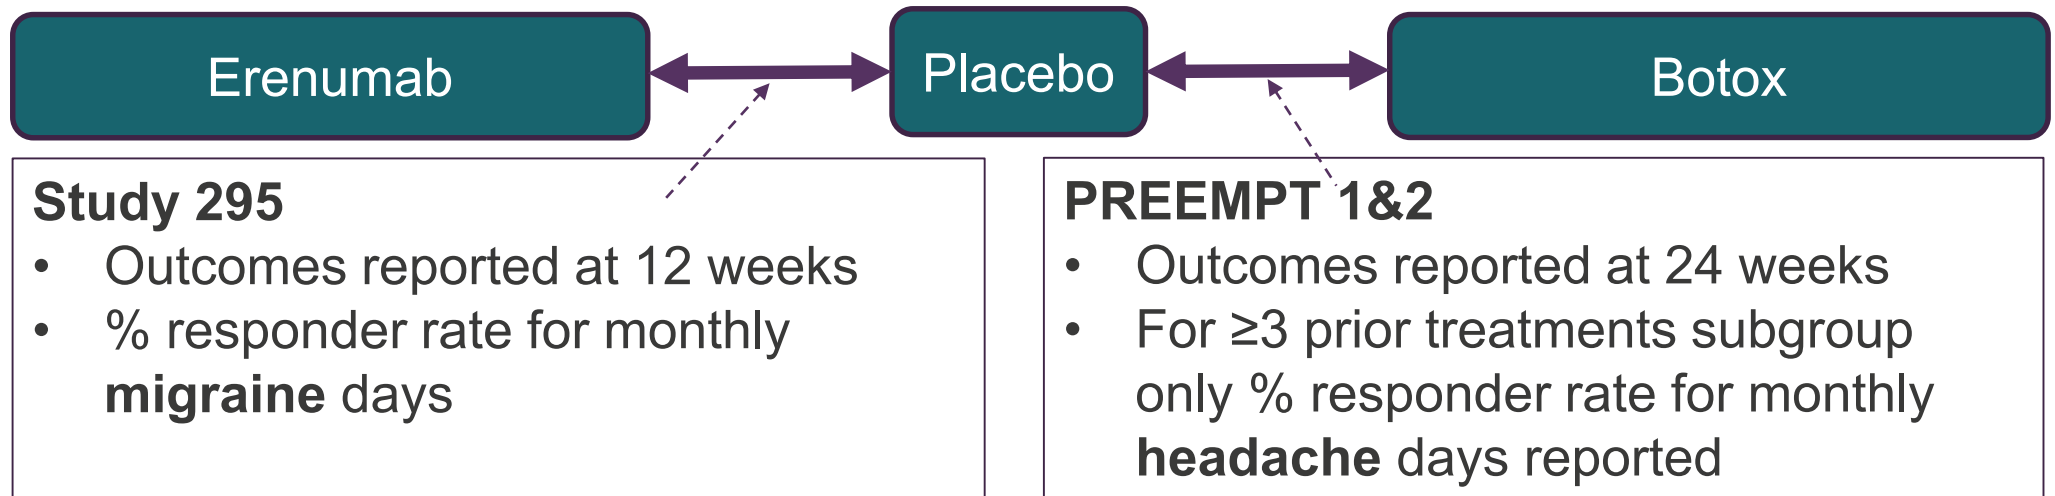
Erenumab

Placebo

Botox

**Study 295**
• Outcomes reported at 12 weeks
• % responder rate for monthly **migraine** days

**PREEMPT 1&2**
• Outcomes reported at 24 weeks
• For ≥3 prior treatments subgroup only % responder rate for monthly **headache** days reported